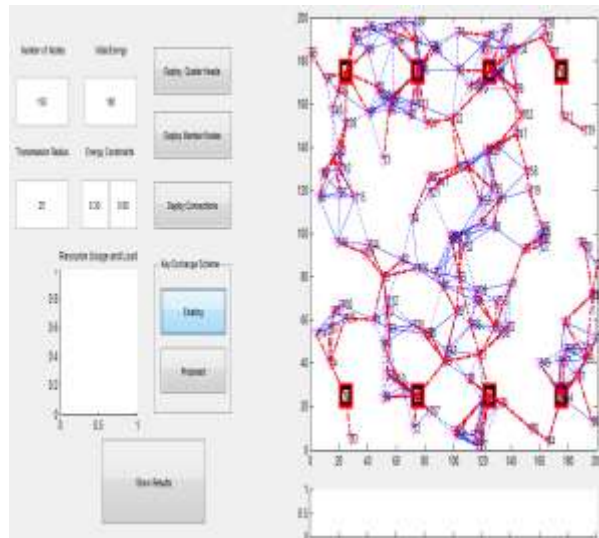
Number of Nodes

Initial Energy

Display Cluster Heads

150

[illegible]

Display Member Nodes

Transmission Radius

Energy Constraints

20

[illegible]

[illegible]

Display Connections

Resources Usage and Load

Key Exchange Scheme

Existing

Proposed

Show Results

1
0.8
0.6
0.4
0.2
0
0
0.5
1

200
180
160
140
120
100
80
60
40
20
0
0
20
40
60
80
100
120
140
160
180
200

1
0.5